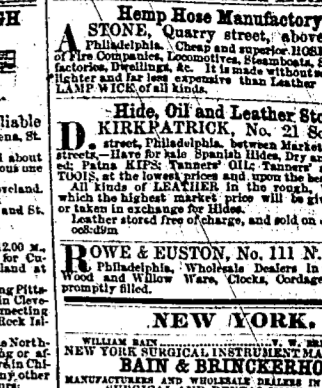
H

liable
ena, St.

l about
ous une

oveland.

and St.

2.00 M.
for Cu-
land at

ing Pitts-
in Cleve-
necting
Rock Isl-

e North-
ng or af-
in Chi-
y other

Hemp Hose Manufactory

A. STONE, Quarry street, above Philadelphia. Cheap and superior HOSE of Fire Companies, Locomotives, Steamboats, factories, Dwellings, &c. It is made without lighter and far less expensive than Leather LAMP WICK of all kinds.

Hide, Oil and Leather St

D. KIRKPATRICK, No. 21 So. street, Philadelphia, between Market streets. Have for sale Spanish Hides, Dry and ed. Patna KIPS, Tanners' Oil, Tanners' TOOLS, at the lowest prices and upon the best. All kinds of LEATHER in the rough, which the highest market price will be given or taken in exchange for Hides. Leather stored free of charge, and sold on oc8-dym

ROWE & EUSTON, No. 111 N. Philadelphia, Wholesale Dealers in Wood and Willow Ware, Clocks, Cordage promptly filled.

NEW YORK.

WILLIAM BAIN ........................ W. BRI
NEW YORK SURGICAL INSTRUMENT MA
BAIN & BRINCKERHO
MANUFACTURERS AND WHOLESALE DEALERS IN